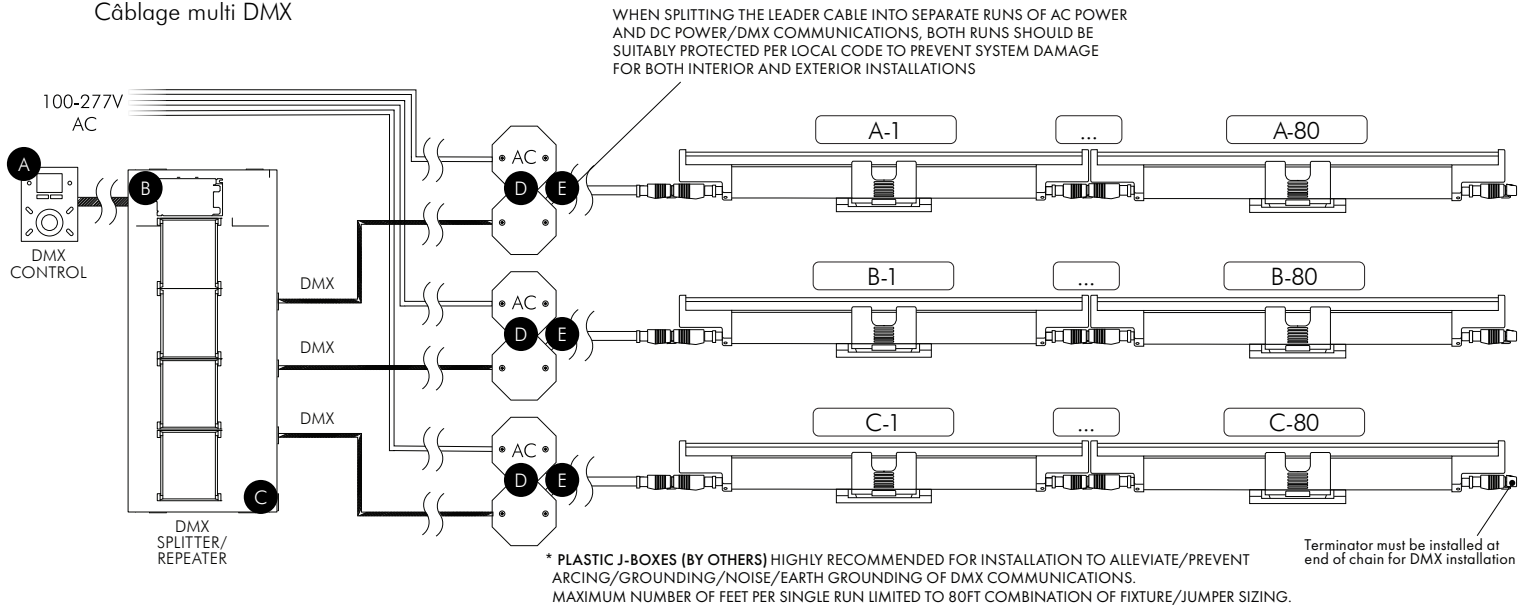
Câblage multi DMX

WHEN SPLITTING THE LEADER CABLE INTO SEPARATE RUNS OF AC POWER AND DC POWER/DMX COMMUNICATIONS, BOTH RUNS SHOULD BE SUITABLY PROTECTED PER LOCAL CODE TO PREVENT SYSTEM DAMAGE FOR BOTH INTERIOR AND EXTERIOR INSTALLATIONS

100-277V AC

A

B

DMX CONTROL

AC

D

E

A-1

...

A-80

DMX

AC

D

E

B-1

...

B-80

DMX

DMX

AC

D

E

C-1

...

C-80

C

DMX SPLITTER/ REPEATER

Terminator must be installed at end of chain for DMX installation

* PLASTIC J-BOXES (BY OTHERS) HIGHLY RECOMMENDED FOR INSTALLATION TO ALLEVIATE/PREVENT ARCING/GROUNDING/NOISE/EARTH GROUNDING OF DMX COMMUNICATIONS.
MAXIMUM NUMBER OF FEET PER SINGLE RUN LIMITED TO 80FT COMBINATION OF FIXTURE/JUMPER SIZING.